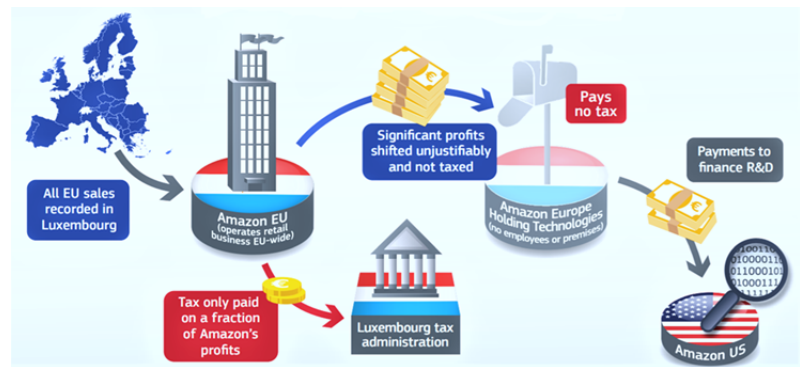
All EU sales recorded in Luxembourg

Amazon EU (operates retail business EU-wide)

Significant profits shifted unjustifiably and not taxed

Pays no tax

Amazon Europe Holding Technologies (no employees or premises)

Payments to finance R&D

Tax only paid on a fraction of Amazon's profits

Luxembourg tax administration

Amazon US

1001101
01000011
0110001
1000111